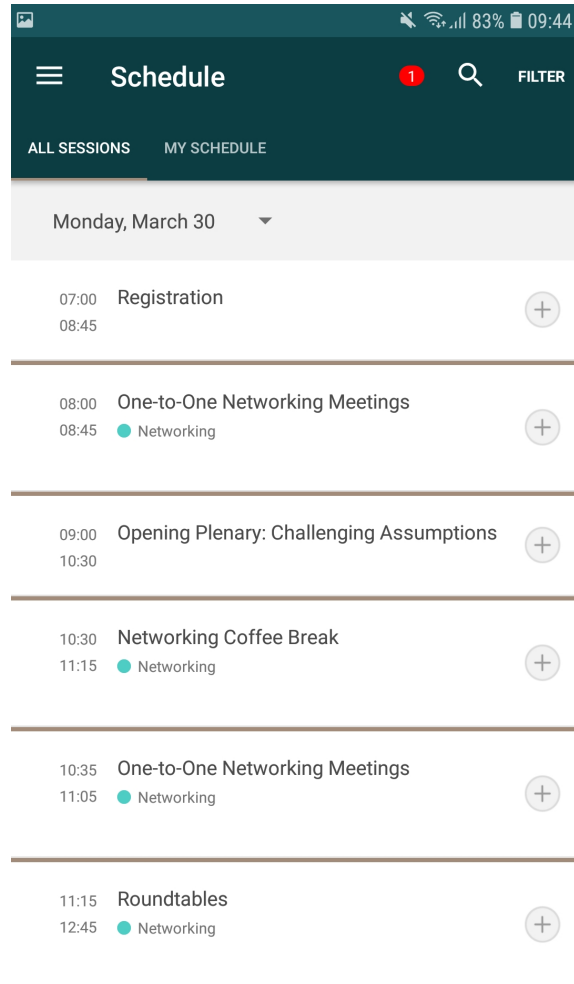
83% 09:44

Schedule 1 FILTER

ALL SESSIONS MY SCHEDULE

Monday, March 30

07:00
08:45
Registration

08:00
08:45
One-to-One Networking Meetings
Networking

09:00
10:30
Opening Plenary: Challenging Assumptions

10:30
11:15
Networking Coffee Break
Networking

10:35
11:05
One-to-One Networking Meetings
Networking

11:15
12:45
Roundtables
Networking